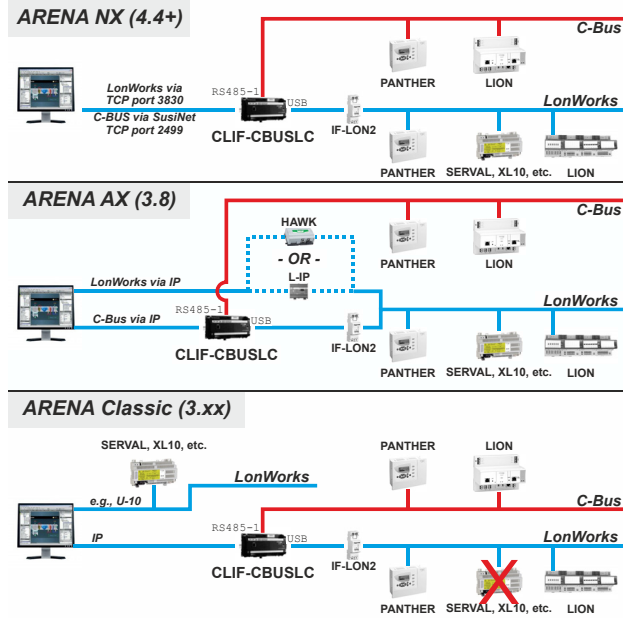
ARENA NX (4.4+)

C-Bus

PANTHER

LION

LonWorks via TCP port 3830
C-BUS via SusiNet TCP port 2499

RS485-1

USB

CLIF-CBUSLC

IF-LON2

LonWorks

PANTHER

SERVAL, XL10, etc.

LION

ARENA AX (3.8)

C-Bus

HAWK

- OR -

L-IP

PANTHER

LION

LonWorks via IP

LonWorks

C-Bus via IP

RS485-1

USB

CLIF-CBUSLC

IF-LON2

PANTHER

SERVAL, XL10, etc.

LION

ARENA Classic (3.xx)

SERVAL, XL10, etc.

PANTHER

LION

LonWorks

e.g., U-10

C-Bus

IP

RS485-1

USB

LonWorks

CLIF-CBUSLC

IF-LON2

PANTHER

SERVAL, XL10, etc.

LION